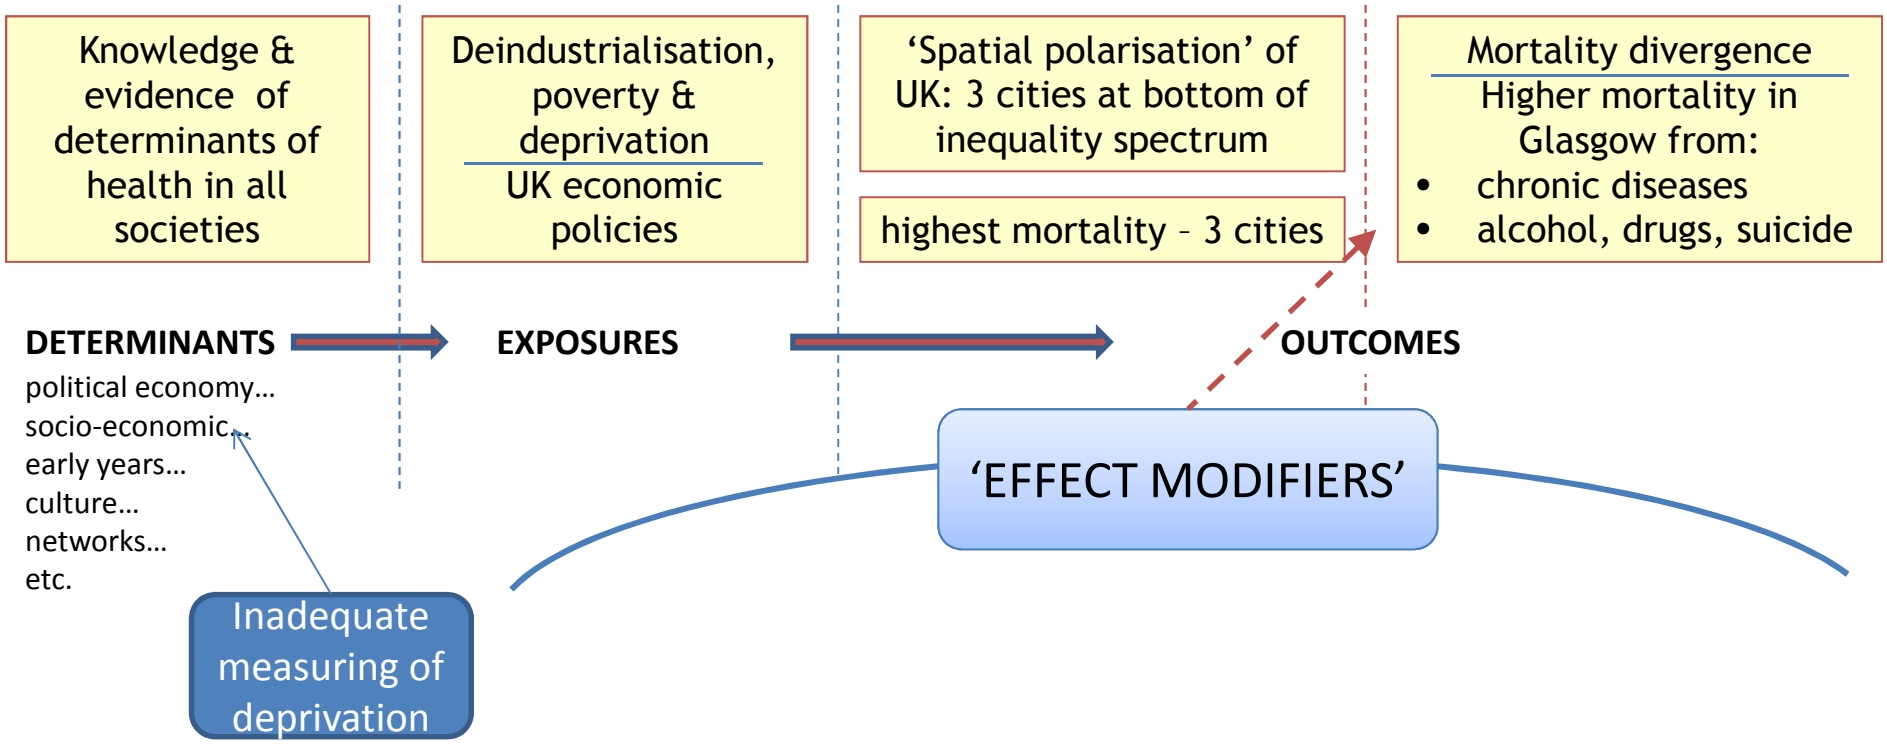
Knowledge & evidence of determinants of health in all societies

Deindustrialisation, poverty & deprivation

UK economic policies

‘Spatial polarisation’ of UK: 3 cities at bottom of inequality spectrum

highest mortality – 3 cities

Mortality divergence

Higher mortality in Glasgow from:
• chronic diseases
• alcohol, drugs, suicide

DETERMINANTS

EXPOSURES

OUTCOMES

political economy…
socio-economic…
early years…
culture…
networks…
etc.

‘EFFECT MODIFIERS’

Inadequate measuring of deprivation